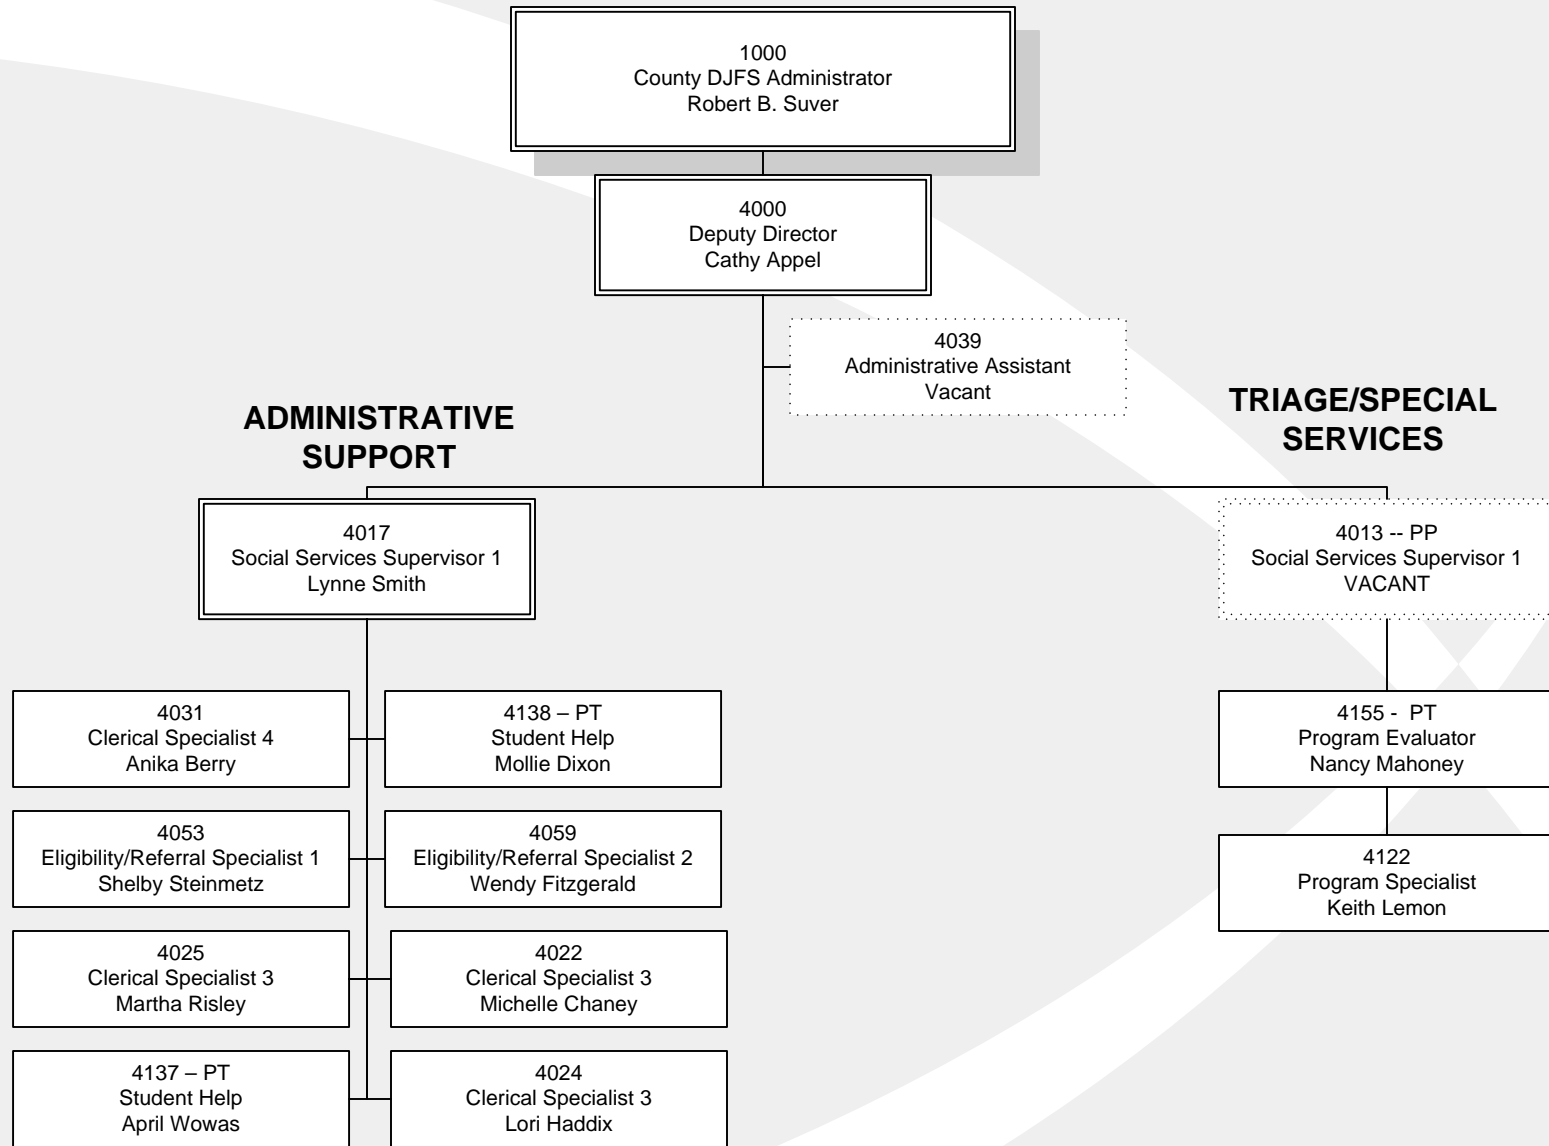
1000
County DJFS Administrator
Robert B. Suver

4000
Deputy Director
Cathy Appel

4039
Administrative Assistant
Vacant

ADMINISTRATIVE SUPPORT

TRIAGE/SPECIAL SERVICES

4017
Social Services Supervisor 1
Lynne Smith

4013 -- PP
Social Services Supervisor 1
VACANT

4031
Clerical Specialist 4
Anika Berry

4138 – PT
Student Help
Mollie Dixon

4053
Eligibility/Referral Specialist 1
Shelby Steinmetz

4059
Eligibility/Referral Specialist 2
Wendy Fitzgerald

4025
Clerical Specialist 3
Martha Risley

4022
Clerical Specialist 3
Michelle Chaney

4137 – PT
Student Help
April Wowas

4024
Clerical Specialist 3
Lori Haddix

4155 - PT
Program Evaluator
Nancy Mahoney

4122
Program Specialist
Keith Lemon